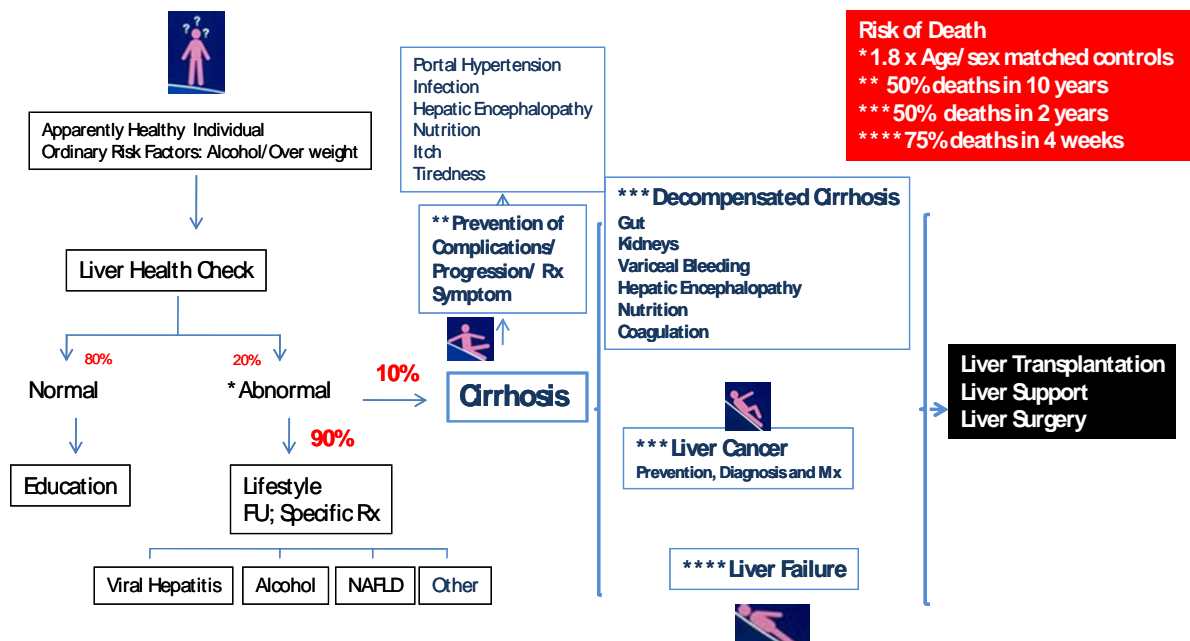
Risk of Death
*1.8 x Age/ sex matched controls
** 50% deaths in 10 years
*** 50% deaths in 2 years
**** 75% deaths in 4 weeks

Apparently Healthy Individual
Ordinary Risk Factors: Alcohol/Over weight

Liver Health Check

80%
Normal

Education

20%
*Abnormal

90%

Lifestyle
FU; Specific Rx

Viral Hepatitis
Alcohol
NAFLD
Other

10%

Cirrhosis

Portal Hypertension
Infection
Hepatic Encephalopathy
Nutrition
Itch
Tiredness

**Prevention of Complications/ Progression/ Rx Symptom

***Decompensated Cirrhosis
Gut
Kidneys
Variceal Bleeding
Hepatic Encephalopathy
Nutrition
Coagulation

***Liver Cancer
Prevention, Diagnosis and Mx

****Liver Failure

Liver Transplantation
Liver Support
Liver Surgery